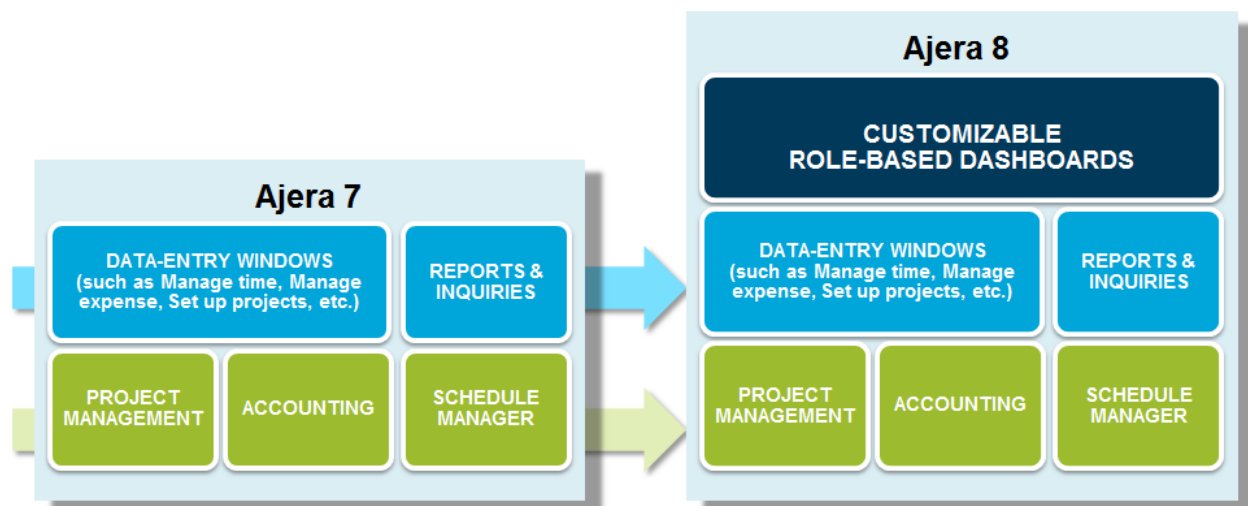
Ajera 7

DATA-ENTRY WINDOWS (such as Manage time, Manage expense, Set up projects, etc.)

REPORTS & INQUIRIES

PROJECT MANAGEMENT

ACCOUNTING

SCHEDULE MANAGER

Ajera 8

CUSTOMIZABLE ROLE-BASED DASHBOARDS

DATA-ENTRY WINDOWS (such as Manage time, Manage expense, Set up projects, etc.)

REPORTS & INQUIRIES

PROJECT MANAGEMENT

ACCOUNTING

SCHEDULE MANAGER